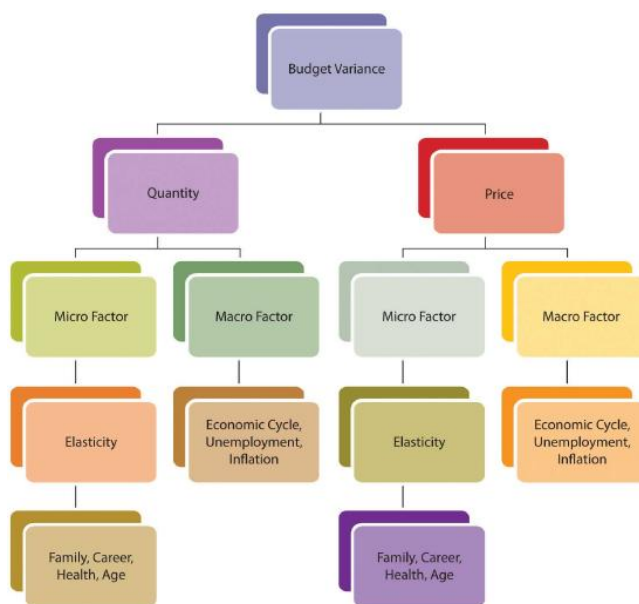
Budget Variance

Quantity

Price

Micro Factor

Macro Factor

Micro Factor

Macro Factor

Elasticity

Economic Cycle, Unemployment, Inflation

Elasticity

Economic Cycle, Unemployment, Inflation

Family, Career, Health, Age

Family, Career, Health, Age